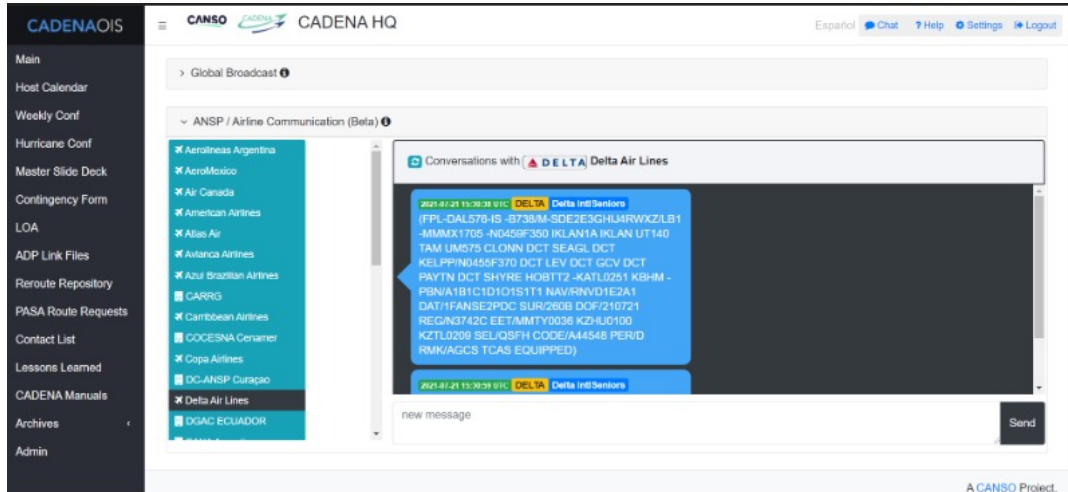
CADENAOIS

Main
Host Calendar
Weekly Conf
Hurricane Conf
Master Slide Deck
Contingency Form
LOA
ADP Link Files
Reroute Repository
PASA Route Requests
Contact List
Lessons Learned
CADENA Manuals
Archives
Admin

CANSO CADENA CADENA HQ

Español Chat ? Help Settings Logout

› Global Broadcast

⌄ ANSP / Airline Communication (Beta)

Aerolineas Argentina
AeroMexico
Air Canada
American Airlines
Atlas Air
Avianca Airlines
Azul Brazilian Airlines
CARRG
Carribbean Airlines
COCESNA Cenamer
Copa Airlines
DC-ANSP Curaçao
Delta Air Lines
DGAC ECUADOR
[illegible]

Conversations with DELTA Delta Air Lines

2021-07-21 15:30:38 UTC DELTA Delta IntlSeniors
(FPL-DAL576-IS -B738/M-SDE2E3GHIJ4RWXZ/LB1 -MMMX1705 -N0459F350 IKLAN1A IKLAN UT140 TAM UM575 CLONN DCT SEAGL DCT KELPP/N0455F370 DCT LEV DCT GCV DCT PAYTN DCT SHYRE HOBTT2 -KATL0251 KBHM -PBN/A1B1C1D1O1S1T1 NAV/RNVD1E2A1 DAT/1FANSE2PDC SUR/260B DOF/210721 REG/N3742C EET/MMTY0036 KZHU0100 KZTL0209 SEL/QSFH CODE/A44548 PER/D RMK/AGCS TCAS EQUIPPED)

2021-07-21 15:30:59 UTC DELTA Delta IntlSeniors

new message

Send

A CANSO Project.